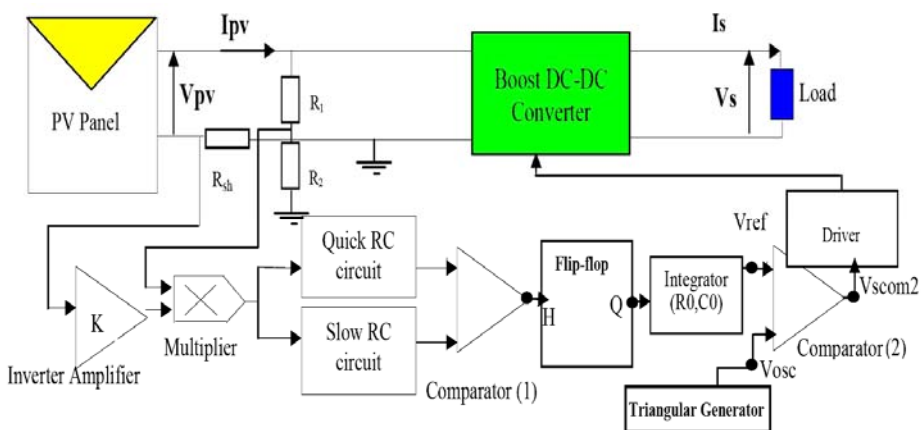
Ipv

Is

PV Panel

Vpv

$R_1$

Boost DC-DC Converter

Vs

Load

$R_{sh}$

$R_2$

Vref

Driver

Quick RC circuit

Flip-flop

Integrator (R0,C0)

K

Multiplier

H

Q

Vscom2

Slow RC circuit

Comparator (2)

Inverter Amplifier

Comparator (1)

Vosc

Triangular Generator